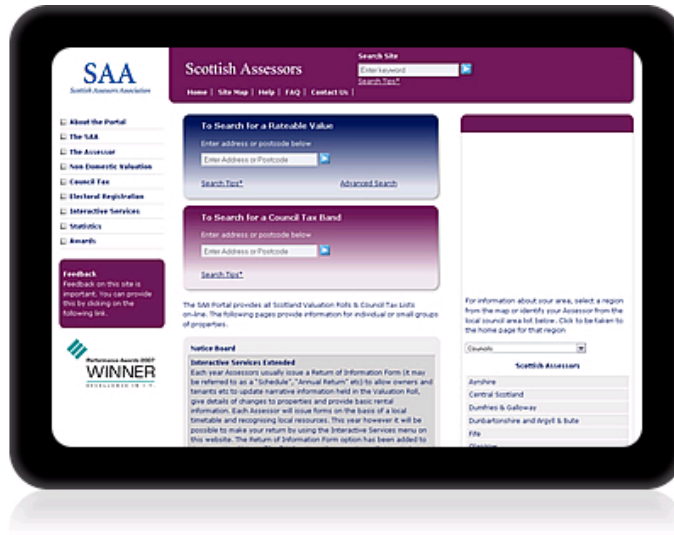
SAA
Scottish Assessors Association

Scottish Assessors

Search Site
Enter keyword
Search Tips*

Home | Site Map | Help | FAQ | Contact Us

About the Portal
The SAA
The Assessor
Non Domestic Valuation
Council Tax
Electoral Registration
Interactive Services
Statistics
Awards

Feedback
Feedback on this site is important. You can provide this by clicking on the following link.

Performance Awards 2007
WINNER

To Search for a Rateable Value
Enter address or postcode below
Enter Address or Postcode
Search Tips*
Advanced Search

To Search for a Council Tax Band
Enter address or postcode below
Enter Address or Postcode
Search Tips*

The SAA Portal provides all Scotland Valuation Rolls & Council Tax Lists on-line. The following pages provide information for individual or small groups of properties.

Notice Board
Interactive Services Extended
Each year Assessors usually issue a Return of Information Form (it may be referred to as a "Schedule", "Annual Return" etc) to allow owners and tenants etc to update narrative information held in the Valuation Roll, give details of changes to properties and provide basic rental information. Each Assessor will issue forms on the basis of a local timetable and recognising local resources. This year however it will be possible to make your return by using the Interactive Services menu on this website. The Return of Information Form option has been added to

For information about your area, select a region from the map or identify your Assessor from the local council area list below. Click to be taken to the home page for that region

Councils

Scottish Assessors
Ayrshire
Central Scotland
Dumfries & Galloway
Dunbartonshire and Argyll & Bute
Fife
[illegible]